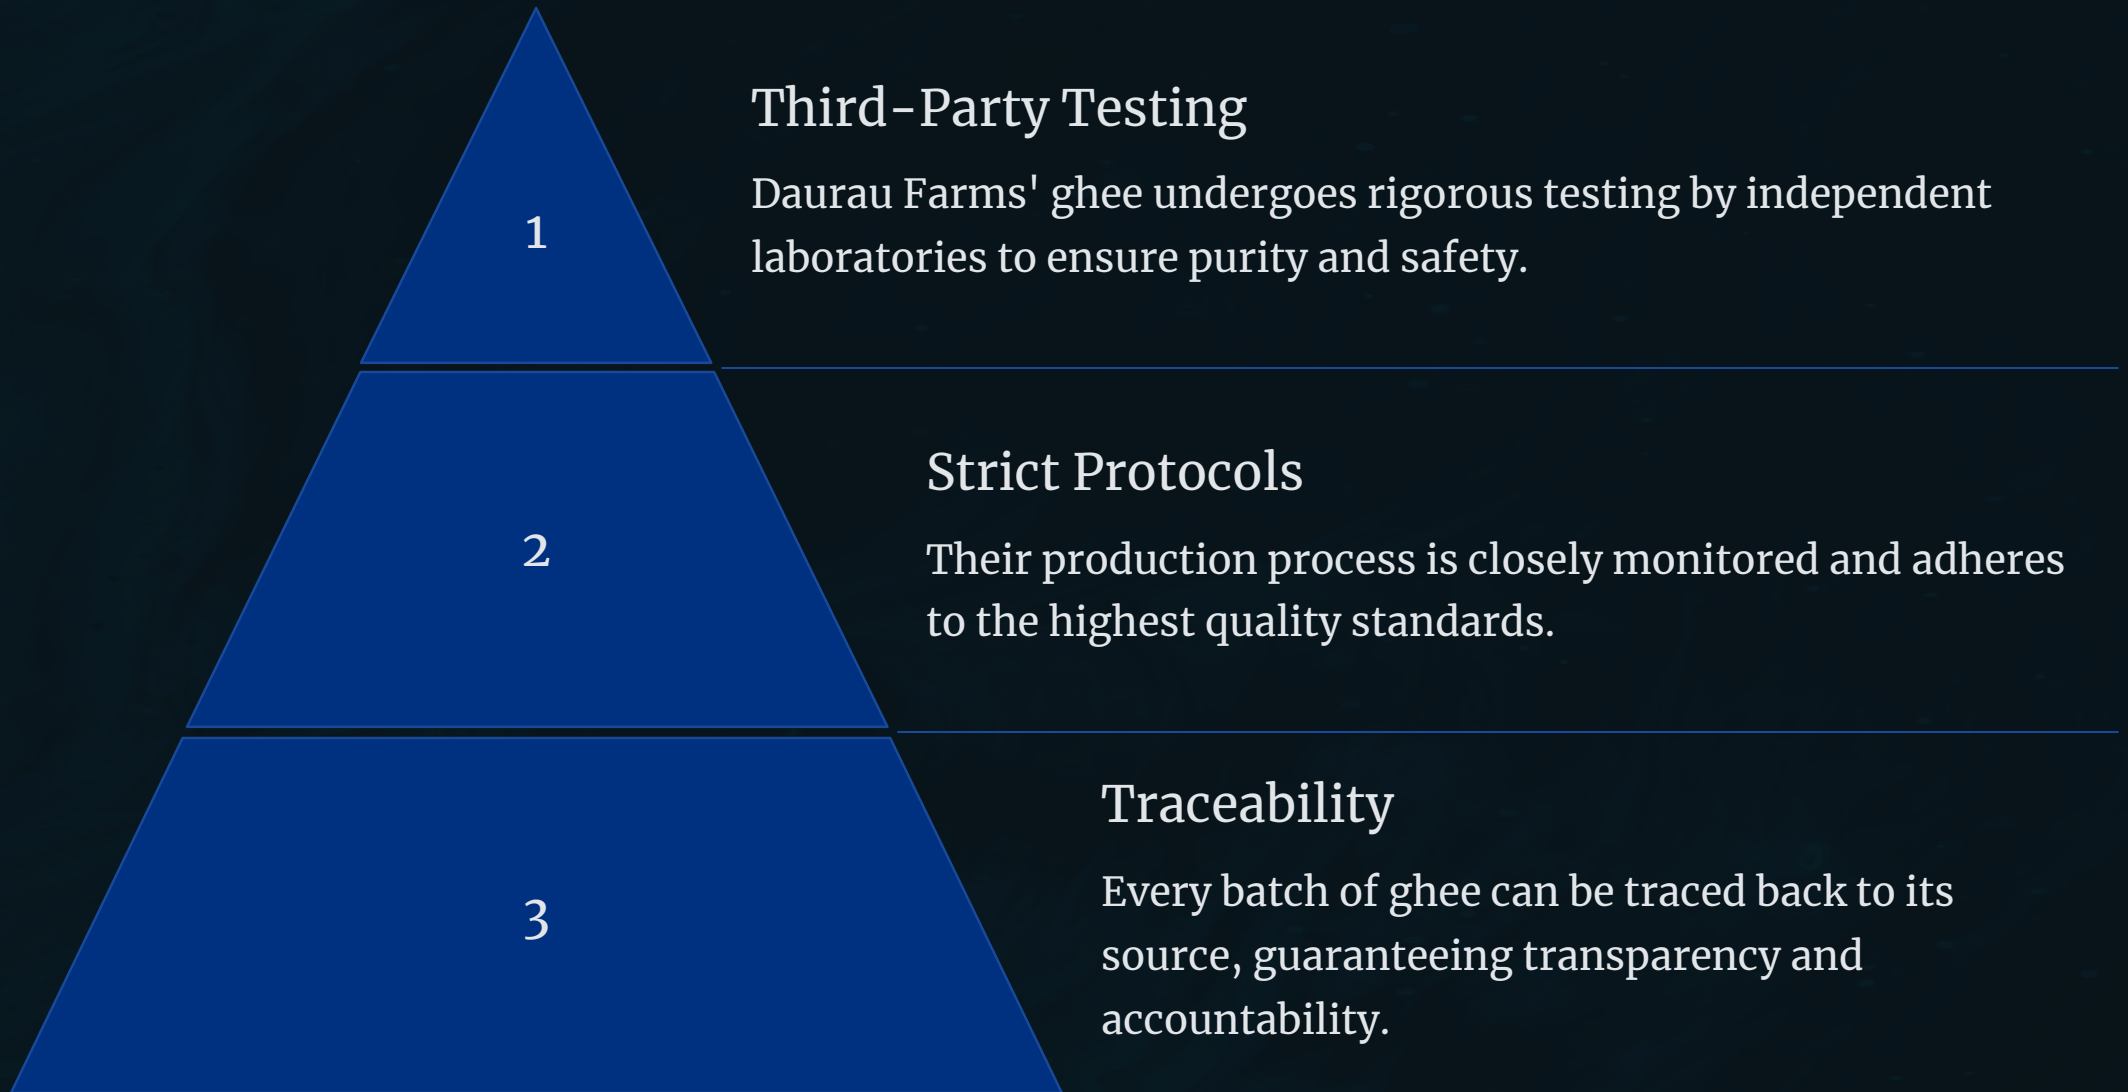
1

Third-Party Testing

Daurau Farms' ghee undergoes rigorous testing by independent laboratories to ensure purity and safety.

2

Strict Protocols

Their production process is closely monitored and adheres to the highest quality standards.

3

Traceability

Every batch of ghee can be traced back to its source, guaranteeing transparency and accountability.